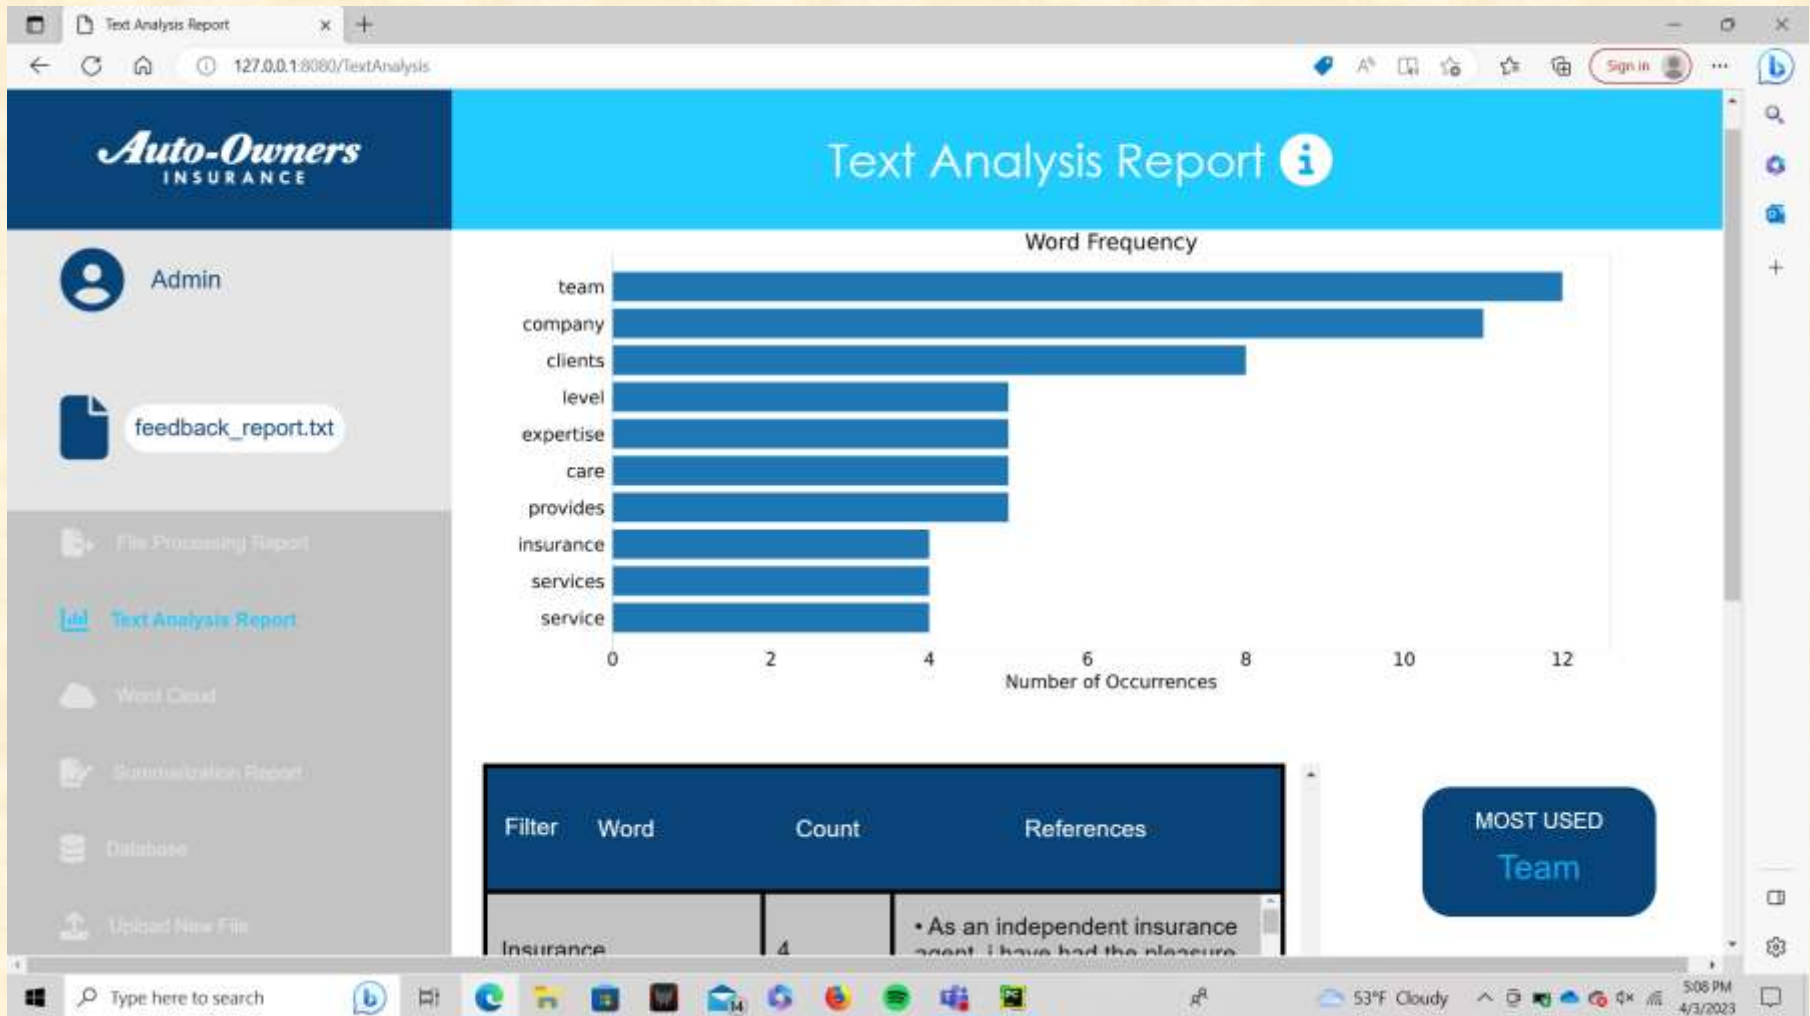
Text Analysis Report

127.0.0.1:8080/TextAnalysis

Sign in

Auto-Owners INSURANCE

Text Analysis Report

Admin

feedback_report.txt

File Processing Report

Text Analysis Report

Word Cloud

Summarization Report

Database

Upload New File

Word Frequency

team
company
clients
level
expertise
care
provides
insurance
services
service

0 2 4 6 8 10 12

Number of Occurrences

| Filter Word | Count | References |
|---|---|---|
| Insurance | 4 | • As an independent insurance agent, i have had the pleasure |

MOST USED
Team

Type here to search

53°F Cloudy

5:08 PM
4/3/2023